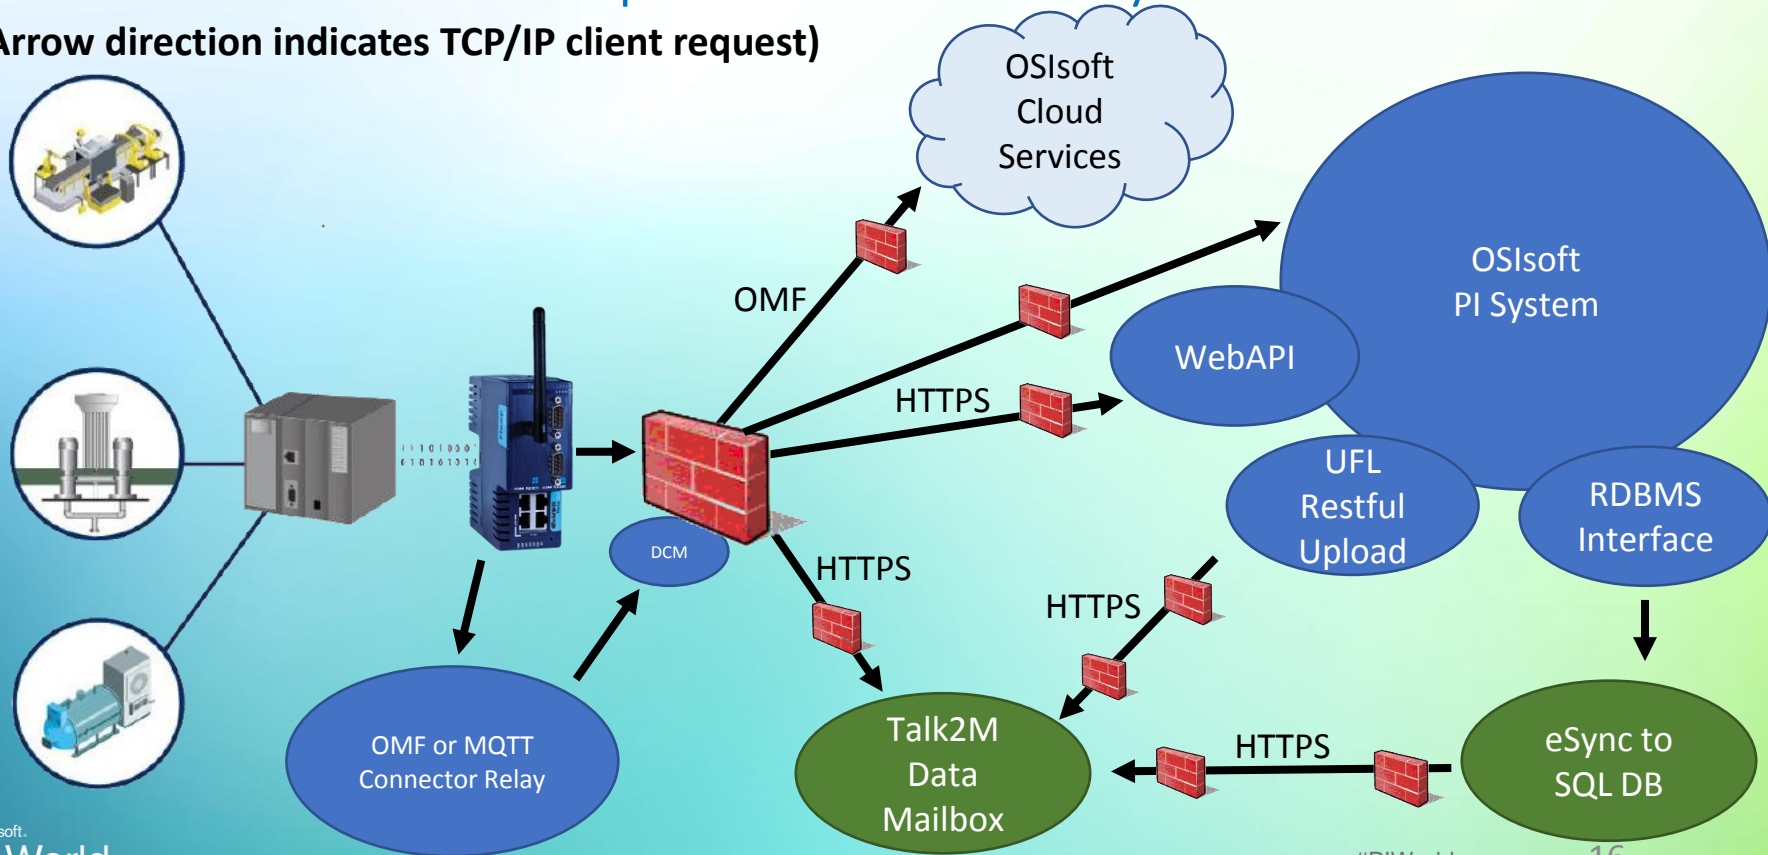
Arrow direction indicates TCP/IP client request)

OSIsoft Cloud Services

OSIsoft PI System

OMF

WebAPI

HTTPS

UFL Restful Upload

RDBMS Interface

DCM

HTTPS

HTTPS

OMF or MQTT Connector Relay

Talk2M Data Mailbox

HTTPS

eSync to SQL DB

soft.
World

16